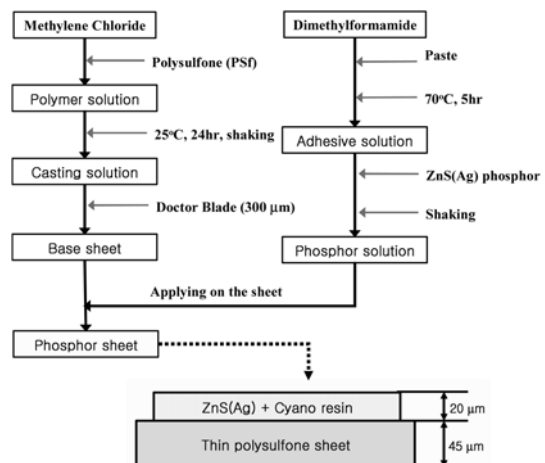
Methylene Chloride

Polysulfone (PSf)

Polymer solution

$25^{o}C$, 24hr, shaking

Casting solution

Doctor Blade (300 μm)

Base sheet

Dimethylformamide

Paste

$70^{o}C$, 5hr

Adhesive solution

ZnS(Ag) phosphor

Shaking

Phosphor solution

Applying on the sheet

Phosphor sheet

ZnS(Ag) + Cyano resin

20 μm

Thin polysulfone sheet

45 μm